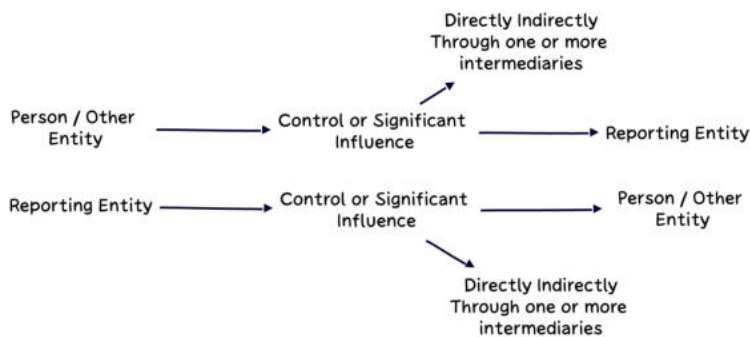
Directly Indirectly Through one or more intermediaries

Person / Other Entity

Control or Significant Influence

Reporting Entity

Reporting Entity

Control or Significant Influence

Person / Other Entity

Directly Indirectly Through one or more intermediaries